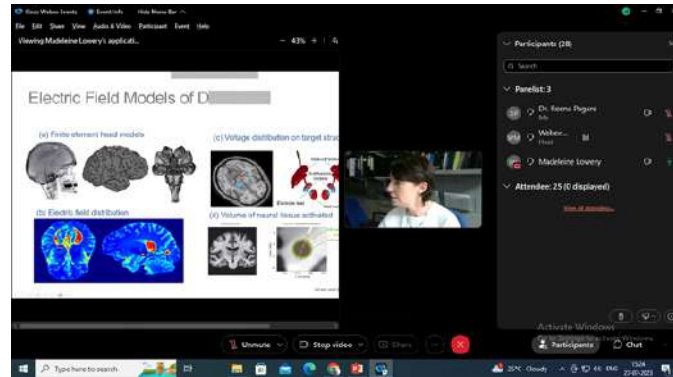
Cisco Webex Events · Event info · Hide Menu Bar

File Edit Share View Audio & Video Participant Event Help

Viewing Madeleine Lovery's applicati...

— 43% + |

Electric Field Models of D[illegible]

(a) Finite element head models

(c) Voltage distribution on target stru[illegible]

(b) Electric field distribution

(d) Volume of neural tissue activated

Participants (28)

Search

Panelist: 3

Dr. Reena Pugani

Webex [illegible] Host

Madeleine Lovery

Attendee: 25 (0 displayed)

View all attendees

Unmute

Stop video

Share

Participants

Chat

Activate Windows

Type here to search

25°C Cloudy

ENG

15:24

27-07-2023